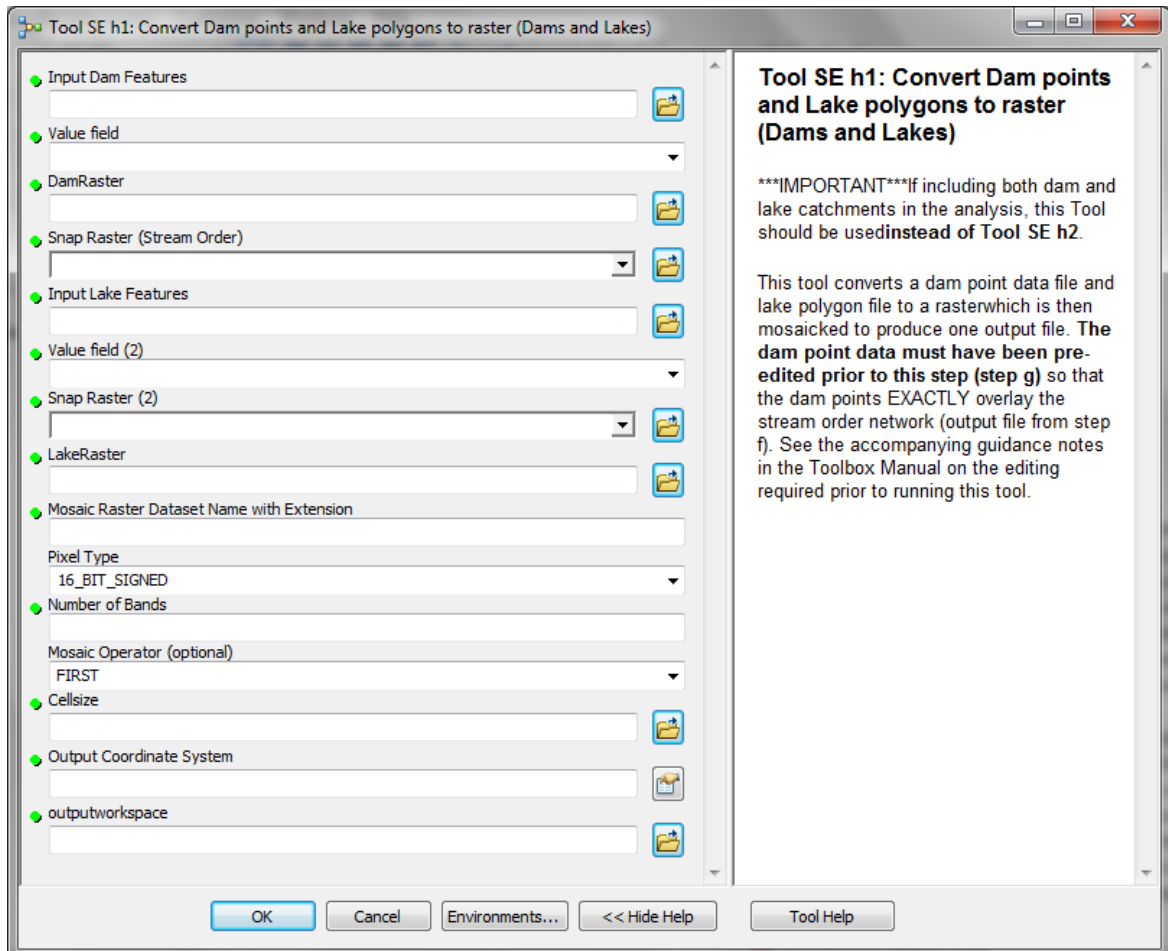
Tool SE h1: Convert Dam points and Lake polygons to raster (Dams and Lakes)

Input Dam Features

Value field

DamRaster

Snap Raster (Stream Order)

Input Lake Features

Value field (2)

Snap Raster (2)

LakeRaster

Mosaic Raster Dataset Name with Extension

Pixel Type
16_BIT_SIGNED

Number of Bands

Mosaic Operator (optional)
FIRST

Cellsize

Output Coordinate System

outputworkspace

**Tool SE h1: Convert Dam points and Lake polygons to raster (Dams and Lakes)**

***IMPORTANT***If including both dam and lake catchments in the analysis, this Tool should be used**instead of Tool SE h2**.

This tool converts a dam point data file and lake polygon file to a rasterwhich is then mosaicked to produce one output file. **The dam point data must have been pre-edited prior to this step (step g)** so that the dam points EXACTLY overlay the stream order network (output file from step f). See the accompanying guidance notes in the Toolbox Manual on the editing required prior to running this tool.

OK | Cancel | Environments... | << Hide Help | Tool Help